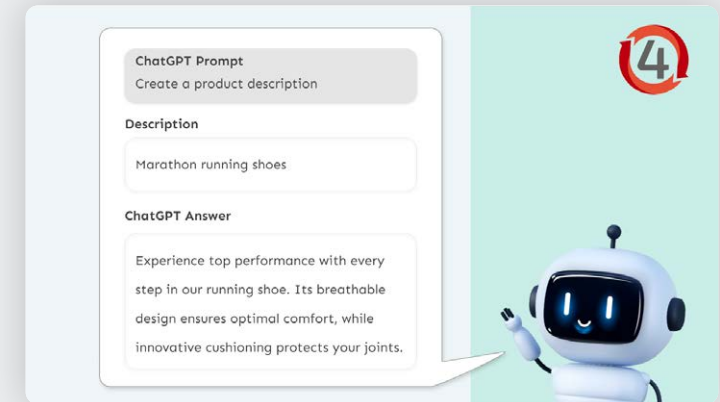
ChatGPT Prompt
Create a product description

Description

Marathon running shoes

ChatGPT Answer

Experience top performance with every step in our running shoe. Its breathable design ensures optimal comfort, while innovative cushioning protects your joints.

4